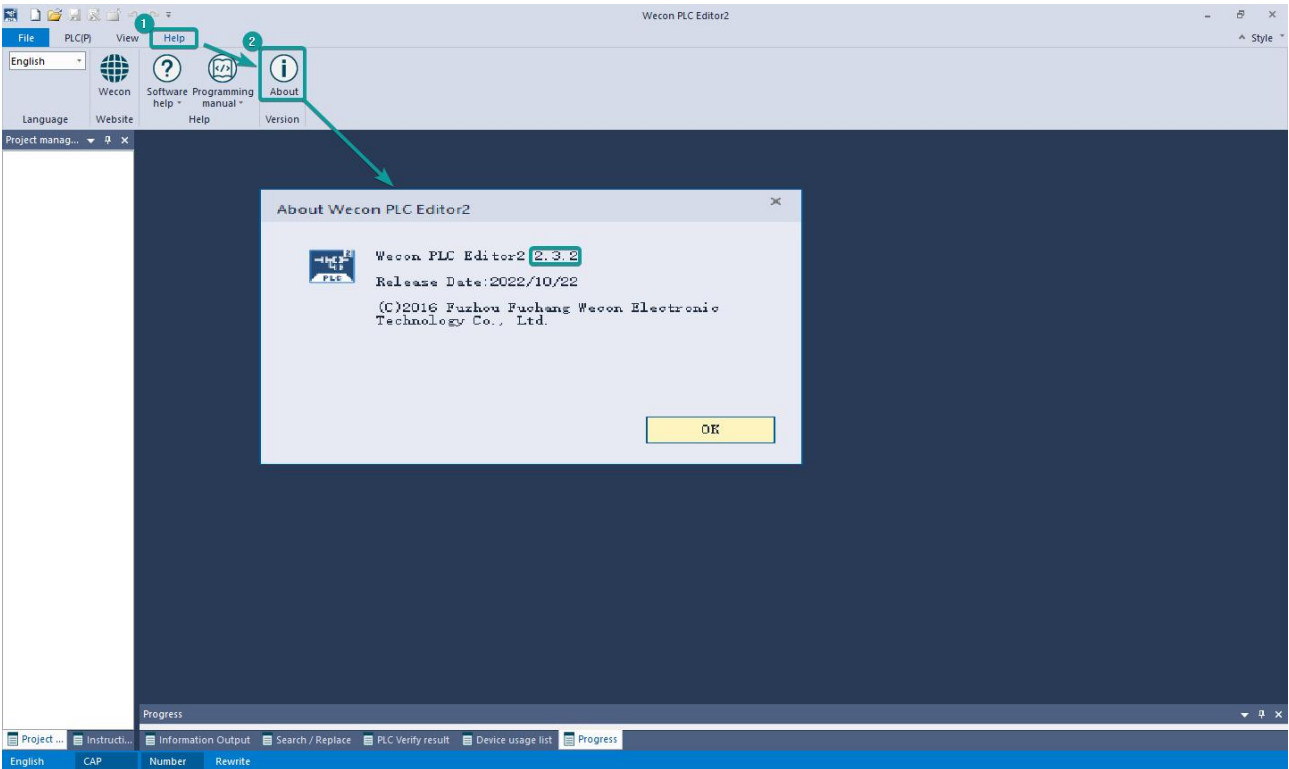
Wecon PLC Editor2

File PLC(P) View Help

Style

1
2

English

Wecon
Software help
Programming manual
About

Language Website Help Version

Project manag...

About Wecon PLC Editor2

PLC

Wecon PLC Editor2 2.3.2
Release Date:2022/10/22
(C)2016 Fuzhou Fuchang Wecon Electronic Technology Co., Ltd.

OK

Progress

Project ... Instructi... Information Output Search / Replace PLC Verify result Device usage list Progress

English CAP Number Rewrite